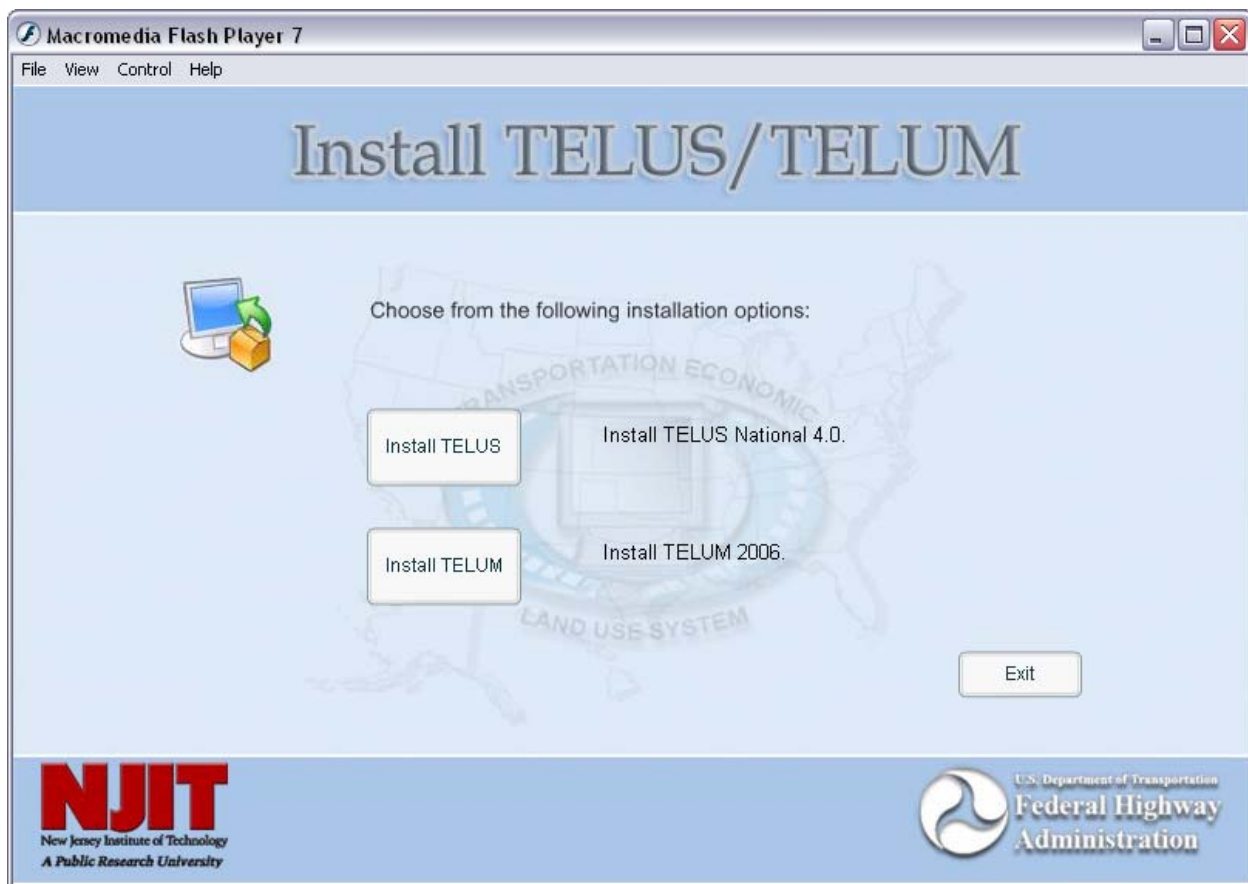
Macromedia Flash Player 7

File View Control Help

Install TELUS/TELUM

Choose from the following installation options:

TRANSPORTATION ECONOMIC

Install TELUS

Install TELUS National 4.0.

Install TELUM

Install TELUM 2006.

LAND USE SYSTEM

Exit

NJIT
New Jersey Institute of Technology
A Public Research University

U.S. Department of Transportation
Federal Highway Administration